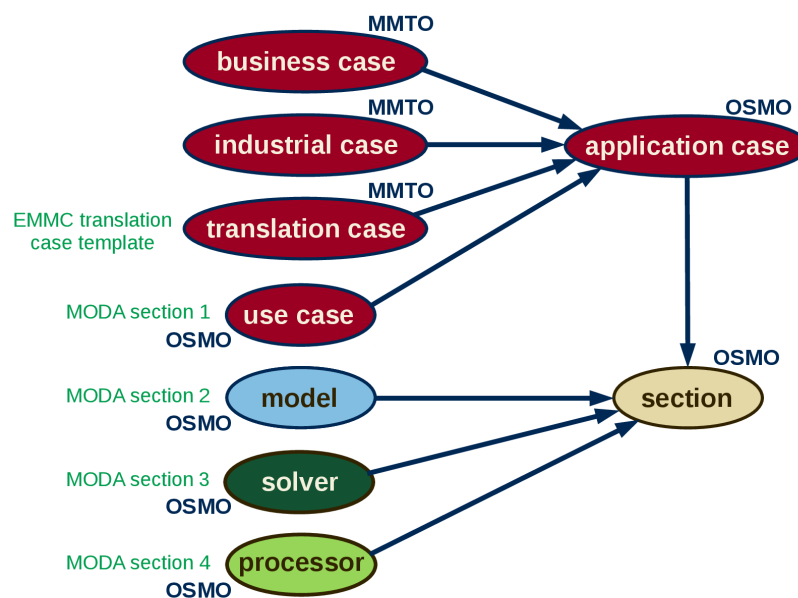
MMTO
business case

MMTO
industrial case

OSMO
application case

EMMC translation case template
MMTO
translation case

MODA section 1
use case
OSMO

OSMO
section

MODA section 2
model
OSMO

MODA section 3
solver
OSMO

MODA section 4
processor
OSMO